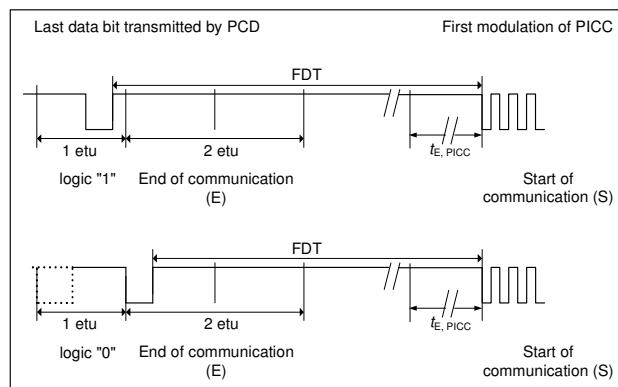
Last data bit transmitted by PCD

First modulation of PICC

FDT

1 etu

2 etu

$t_{E,\ PICC}$

logic "1"

End of communication (E)

Start of communication (S)

FDT

1 etu

2 etu

$t_{E,\ PICC}$

logic "0"

End of communication (E)

Start of communication (S)